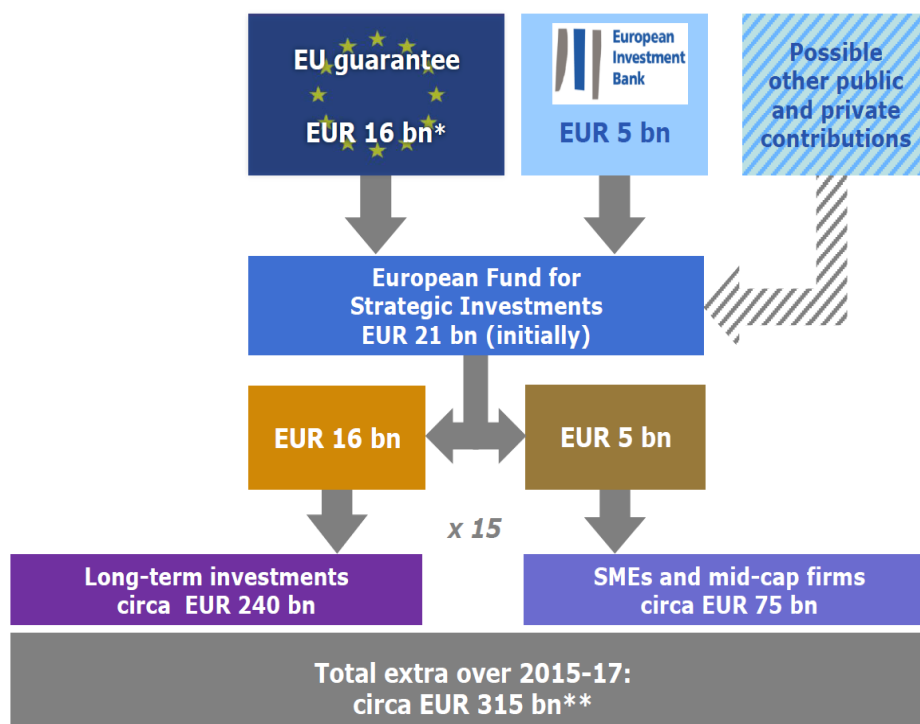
EU guarantee

EUR 16 bn*

European Investment Bank

EUR 5 bn

Possible other public and private contributions

European Fund for Strategic Investments
EUR 21 bn (initially)

EUR 16 bn

EUR 5 bn

x 15

Long-term investments
circa EUR 240 bn

SMEs and mid-cap firms
circa EUR 75 bn

Total extra over 2015-17:
circa EUR 315 bn**